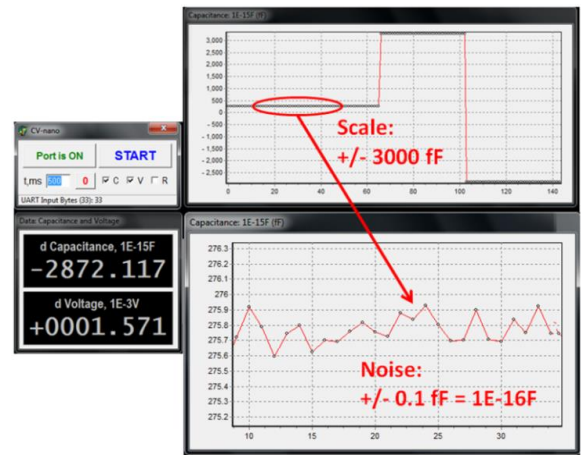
Capacitance: 1E-15F (fF)

3,000
2,500
2,000
1,500
1,000
500
0
-500
-1,000
-1,500
-2,000
-2,500

0 20 40 60 80 100 120 140

Scale:
+/- 3000 fF

CV-nano

Port is ON

START

t,ms 200 0 ☑ C ☑ V ☐ R

UART Input Bytes (33): 33

Data: Capacitance and Voltage

d Capacitance, 1E-15F

-2872.117

d Voltage, 1E-3V

+0001.571

Capacitance: 1E-15F (fF)

276.3
276.2
276.1
276
275.9
275.8
275.7
275.6
275.5
275.4
275.3
275.2

10 15 20 25 30

Noise:
+/- 0.1 fF = 1E-16F